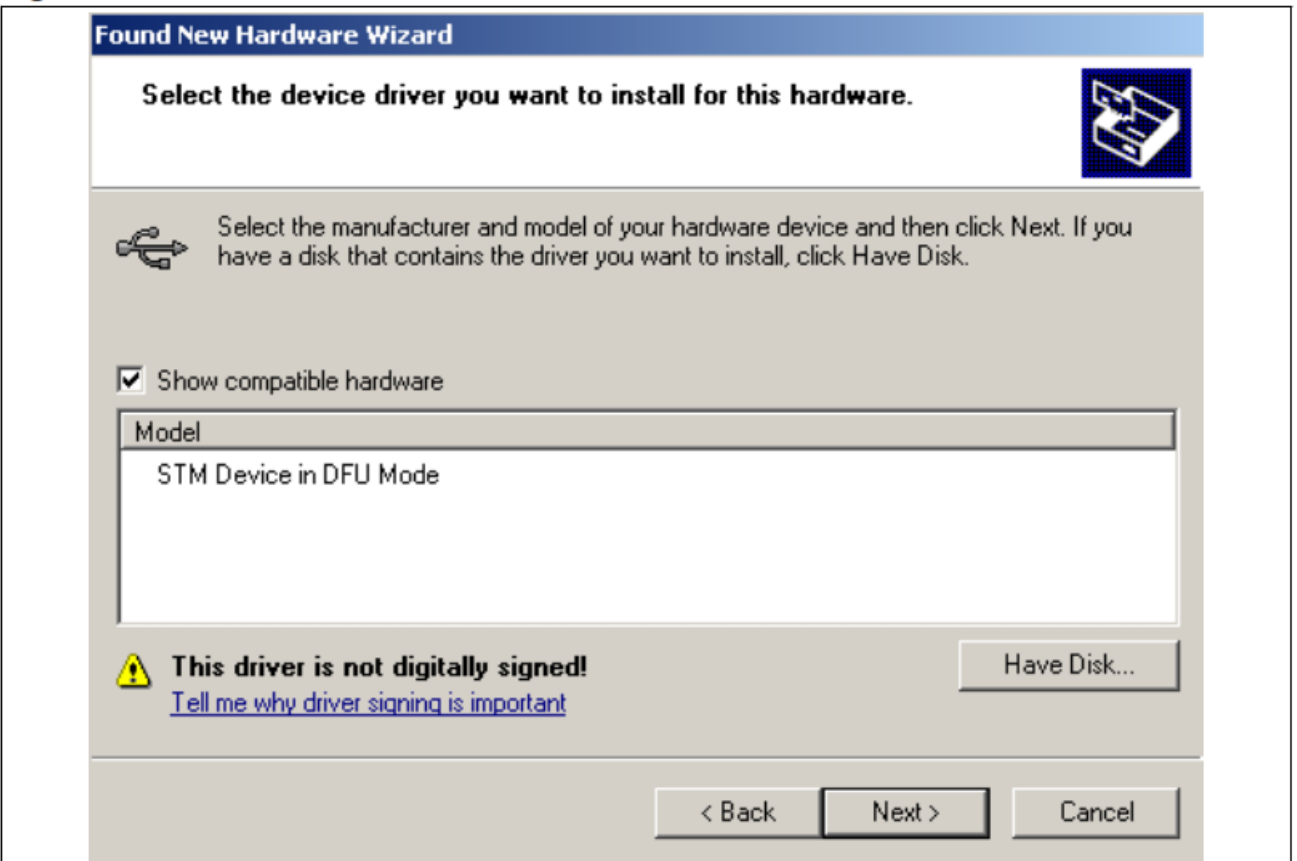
Found New Hardware Wizard

Select the device driver you want to install for this hardware.

Select the manufacturer and model of your hardware device and then click Next. If you have a disk that contains the driver you want to install, click Have Disk.

Show compatible hardware

| Model |
|---|
| STM Device in DFU Mode |

This driver is not digitally signed!
Tell me why driver signing is important

Have Disk...

< Back
Next >
Cancel